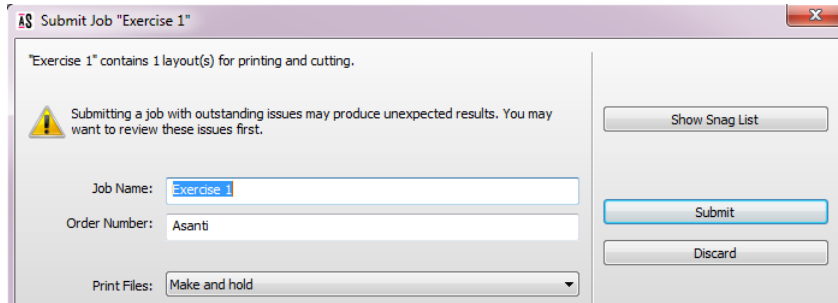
AS Submit Job "Exercise 1"

"Exercise 1" contains 1 layout(s) for printing and cutting.

Submitting a job with outstanding issues may produce unexpected results. You may want to review these issues first.

Show Snag List

Job Name: Exercise 1

Order Number: Asanti

Submit

Discard

Print Files: Make and hold